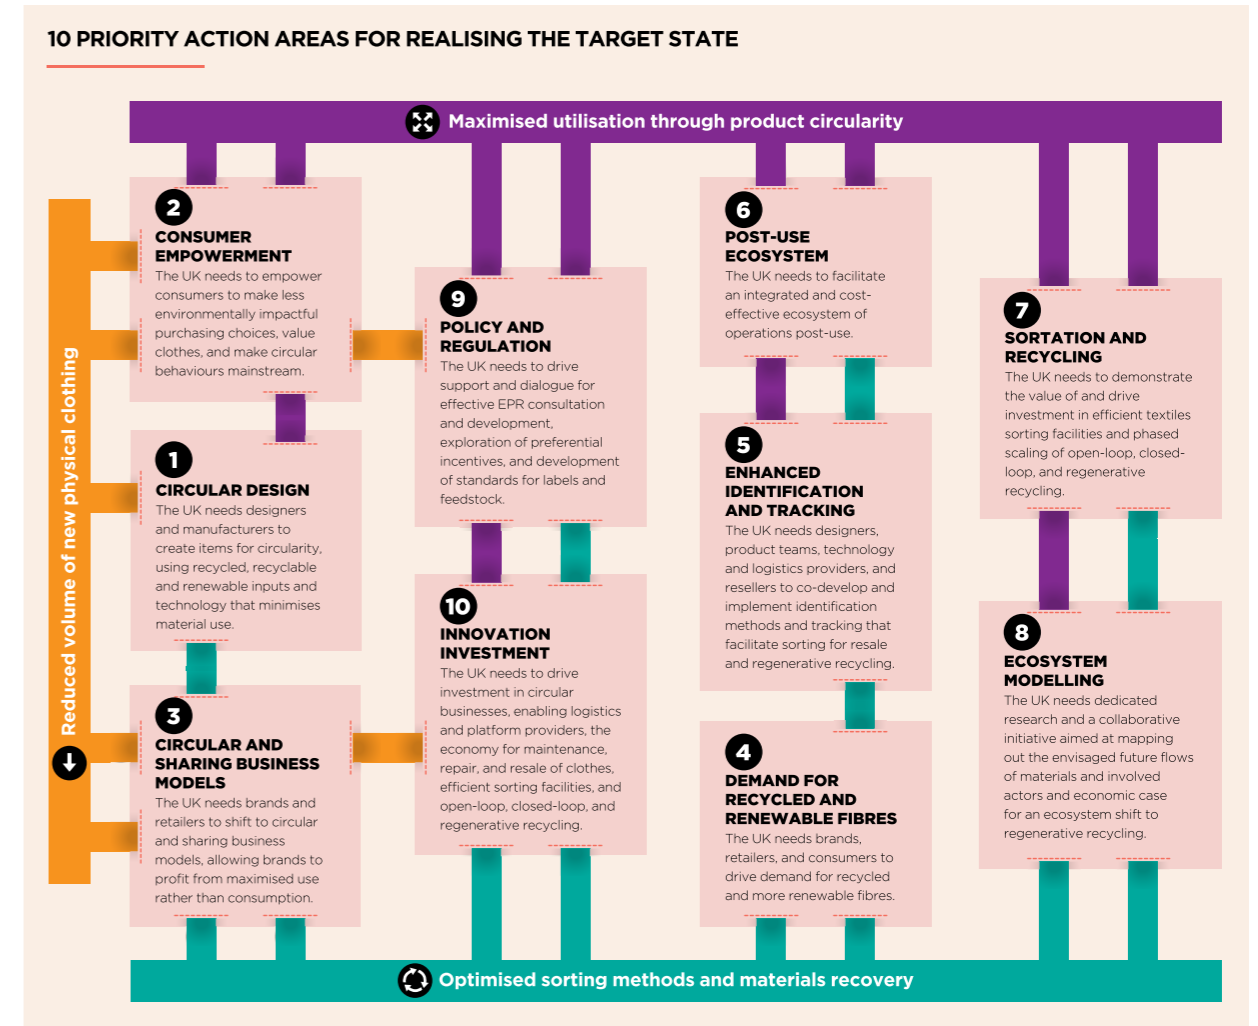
10 PRIORITY ACTION AREAS FOR REALISING THE TARGET STATE

Maximised utilisation through product circularity

Reduced volume of new physical clothing

2
CONSUMER EMPOWERMENT
The UK needs to empower consumers to make less environmentally impactful purchasing choices, value clothes, and make circular behaviours mainstream.

1
CIRCULAR DESIGN
The UK needs designers and manufacturers to create items for circularity, using recycled, recyclable and renewable inputs and technology that minimises material use.

3
CIRCULAR AND SHARING BUSINESS MODELS
The UK needs brands and retailers to shift to circular and sharing business models, allowing brands to profit from maximised use rather than consumption.

9
POLICY AND REGULATION
The UK needs to drive support and dialogue for effective EPR consultation and development, exploration of preferential incentives, and development of standards for labels and feedstock.

10
INNOVATION INVESTMENT
The UK needs to drive investment in circular businesses, enabling logistics and platform providers, the economy for maintenance, repair, and resale of clothes, efficient sorting facilities, and open-loop, closed-loop, and regenerative recycling.

6
POST-USE ECOSYSTEM
The UK needs to facilitate an integrated and cost-effective ecosystem of operations post-use.

5
ENHANCED IDENTIFICATION AND TRACKING
The UK needs designers, product teams, technology and logistics providers, and resellers to co-develop and implement identification methods and tracking that facilitate sorting for resale and regenerative recycling.

4
DEMAND FOR RECYCLED AND RENEWABLE FIBRES
The UK needs brands, retailers, and consumers to drive demand for recycled and more renewable fibres.

7
SORTATION AND RECYCLING
The UK needs to demonstrate the value of and drive investment in efficient textiles sorting facilities and phased scaling of open-loop, closed-loop, and regenerative recycling.

8
ECOSYSTEM MODELLING
The UK needs dedicated research and a collaborative initiative aimed at mapping out the envisaged future flows of materials and involved actors and economic case for an ecosystem shift to regenerative recycling.

Optimised sorting methods and materials recovery